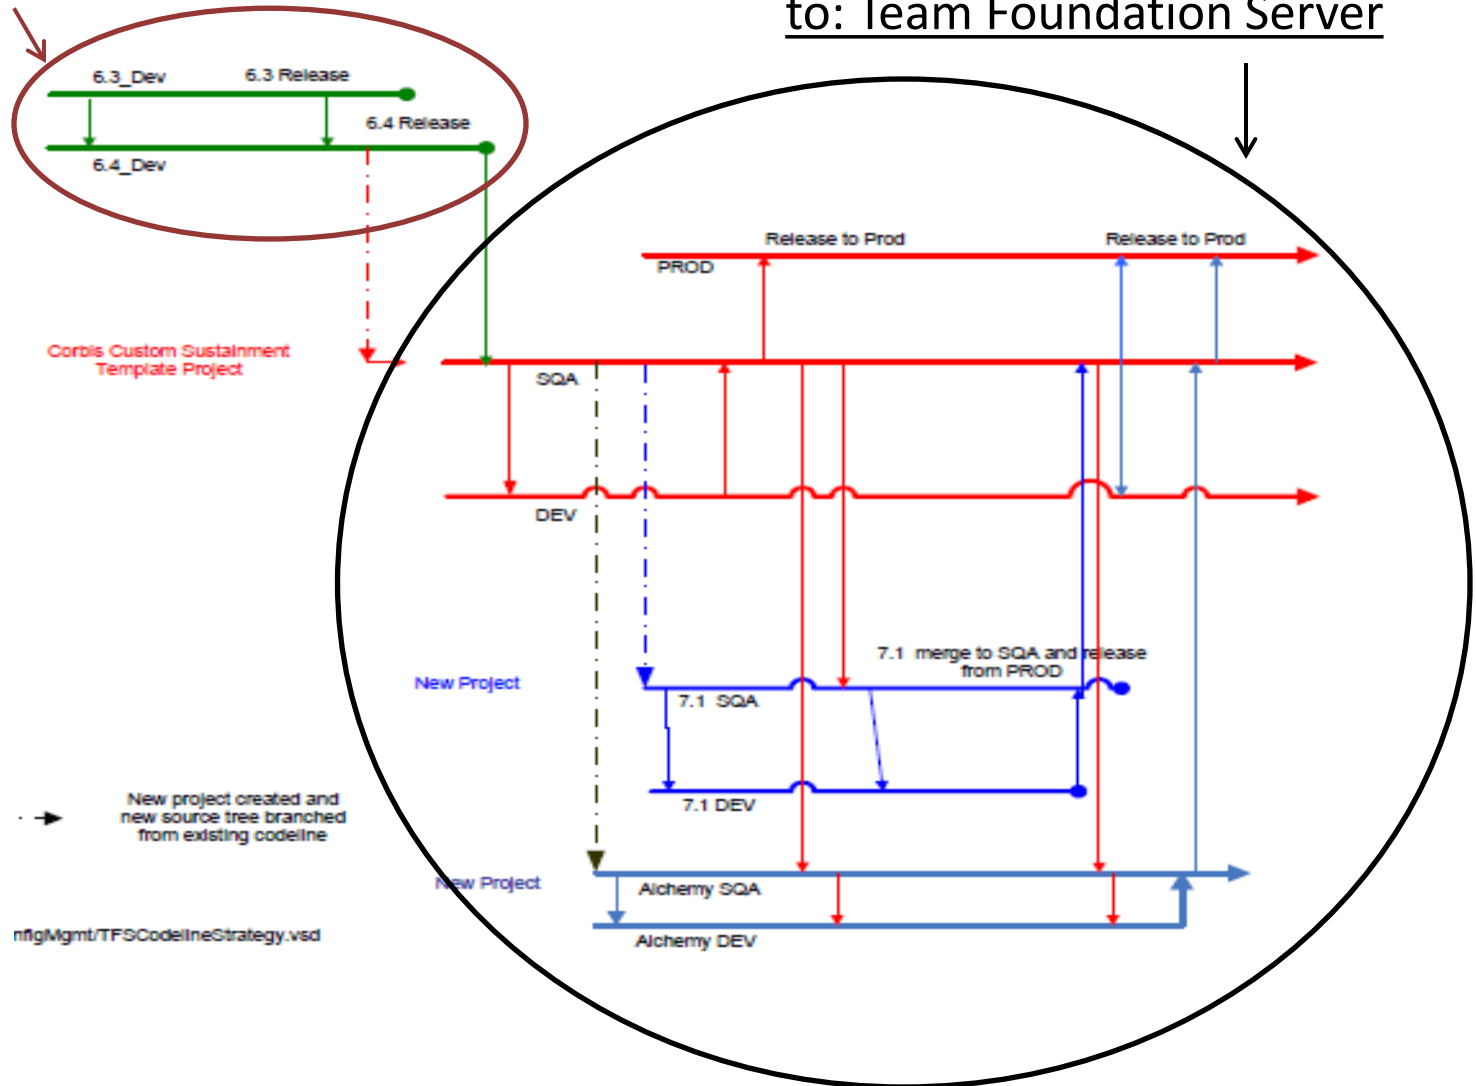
to: Team Foundation Server

6.3_Dev
6.3 Release
6.4 Release
6.4_Dev

Release to Prod
Release to Prod
PROD

Corbis Custom Sustainment Template Project

SQA

DEV

7.1 merge to SQA and release from PROD

New Project
7.1 SQA

7.1 DEV

New project created and new source tree branched from existing codeline

New Project
Alchemy SQA

Alchemy DEV

nfigMgmt/TFSCodelineStrategy.vsd